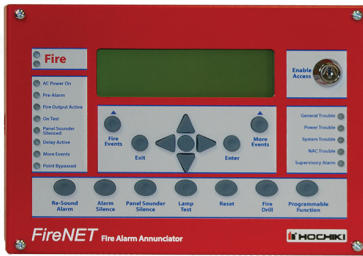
Fire

AC Power On
Fire Alarm
Fire Output Active
On Test
Panel Sounder Silenced
Delay Active
More Events
Point Bypassed

Enable Access

Fire Events
Exit
Enter
More Events

General Trouble
Power Trouble
System Trouble
NAC Trouble
Supervisory Alarm

Re-Sound Alarm
Alarm Silence
Panel Sounder Silence
Lamp Test
Reset
Fire Drill
Programmable Function

FireNET Fire Alarm Annunciator
HOCHIKI